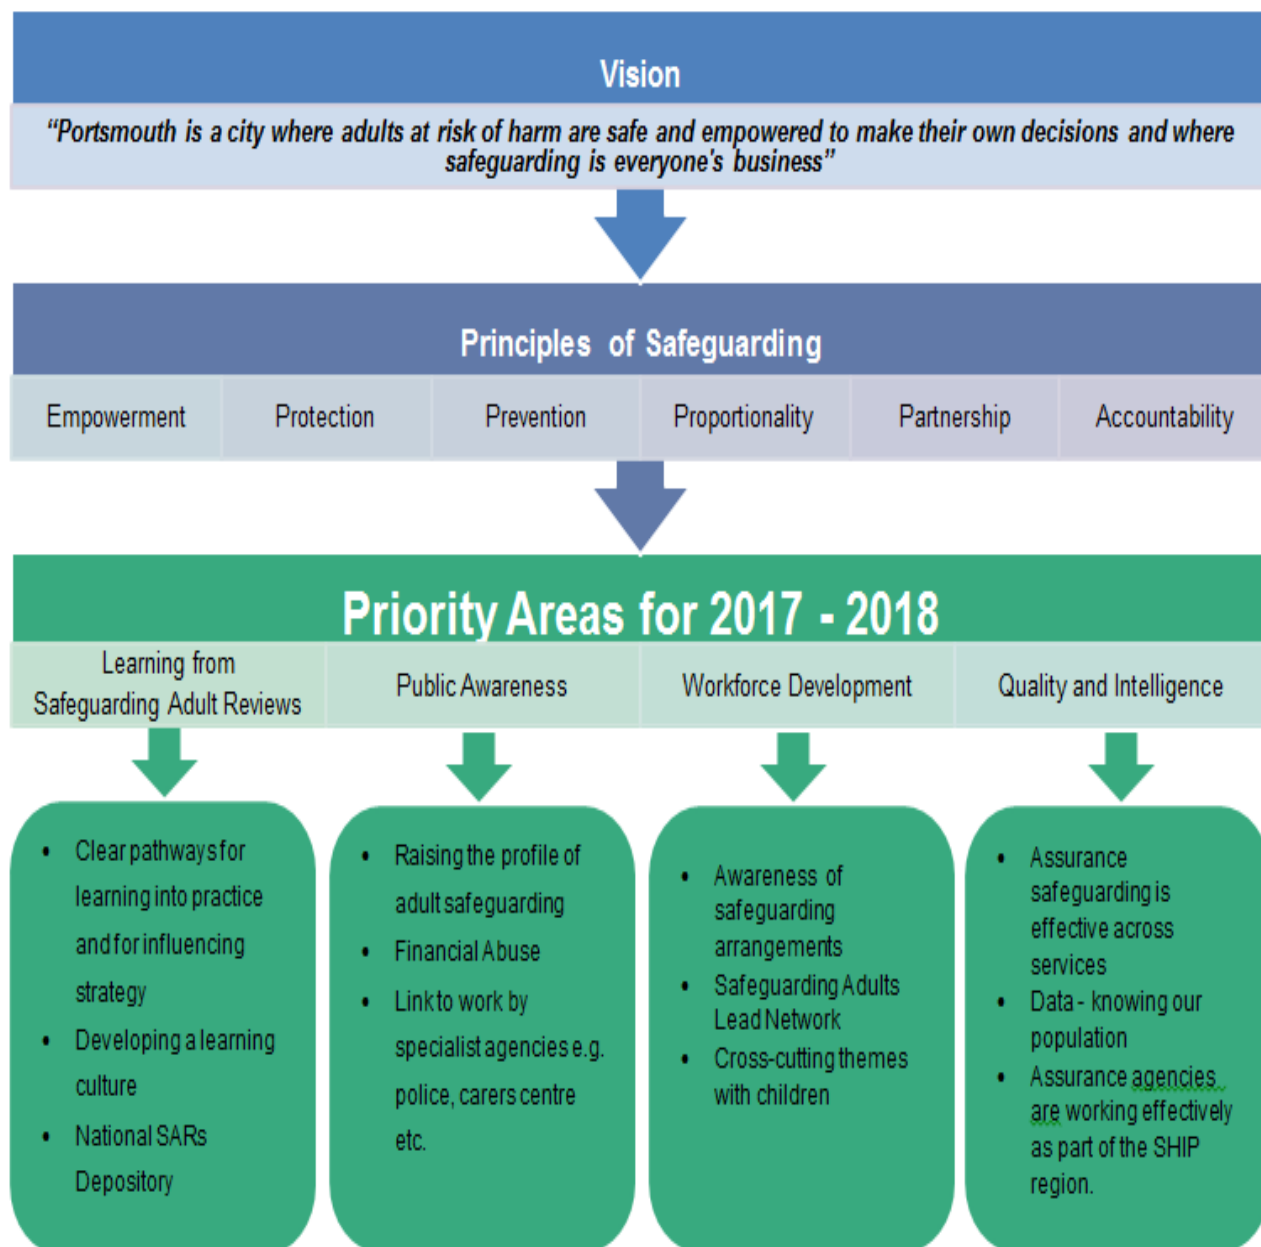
Vision

"Portsmouth is a city where adults at risk of harm are safe and empowered to make their own decisions and where safeguarding is everyone's business"

Principles of Safeguarding

| Empowerment | Protection | Prevention | Proportionality | Partnership | Accountability |
|---|---|---|---|---|---|

Priority Areas for 2017 - 2018

| Learning from Safeguarding Adult Reviews | Public Awareness | Workforce Development | Quality and Intelligence |
|---|---|---|---|

- Clear pathways for learning into practice and for influencing strategy
- Developing a learning culture
- National SARs Depository

- Raising the profile of adult safeguarding
- Financial Abuse
- Link to work by specialist agencies e.g. police, carers centre etc.

- Awareness of safeguarding arrangements
- Safeguarding Adults Lead Network
- Cross-cutting themes with children

- Assurance safeguarding is effective across services
- Data - knowing our population
- Assurance agencies are working effectively as part of the SHIP region.